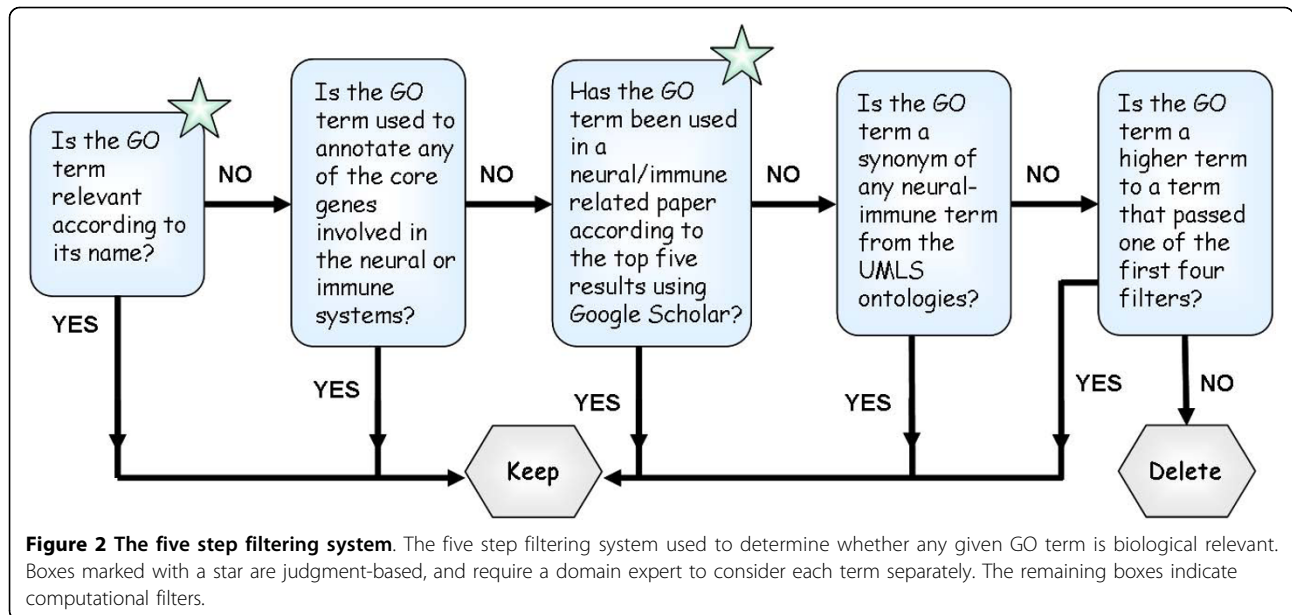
Is the GO term relevant according to its name?

NO

YES

Is the GO term used to annotate any of the core genes involved in the neural or immune systems?

NO

YES

Has the GO term been used in a neural/immune related paper according to the top five results using Google Scholar?

NO

YES

Is the GO term a synonym of any neural-immune term from the UMLS ontologies?

NO

YES

Is the GO term a higher term to a term that passed one of the first four filters?

YES

NO

Keep

Delete

**Figure 2 The five step filtering system**. The five step filtering system used to determine whether any given GO term is biological relevant. Boxes marked with a star are judgment-based, and require a domain expert to consider each term separately. The remaining boxes indicate computational filters.